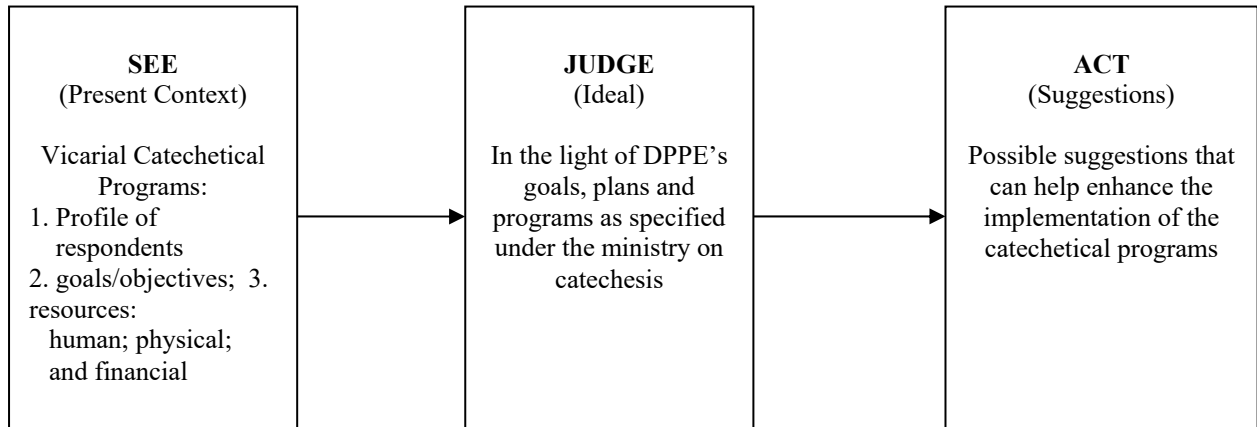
SEE
(Present Context)

Vicarial Catechetical Programs:
1. Profile of respondents
2. goals/objectives; 3. resources: human; physical; and financial

JUDGE
(Ideal)

In the light of DPPE's goals, plans and programs as specified under the ministry on catechesis

ACT
(Suggestions)

Possible suggestions that can help enhance the implementation of the catechetical programs